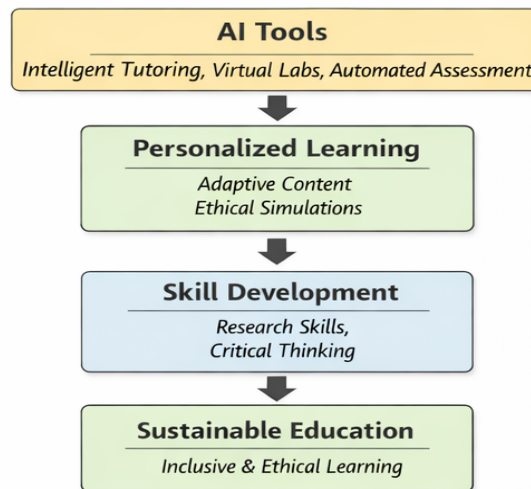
AI Tools

Intelligent Tutoring, Virtual Labs, Automated Assessment

Personalized Learning

Adaptive Content
Ethical Simulations

Skill Development

Research Skills,
Critical Thinking

Sustainable Education

Inclusive & Ethical Learning